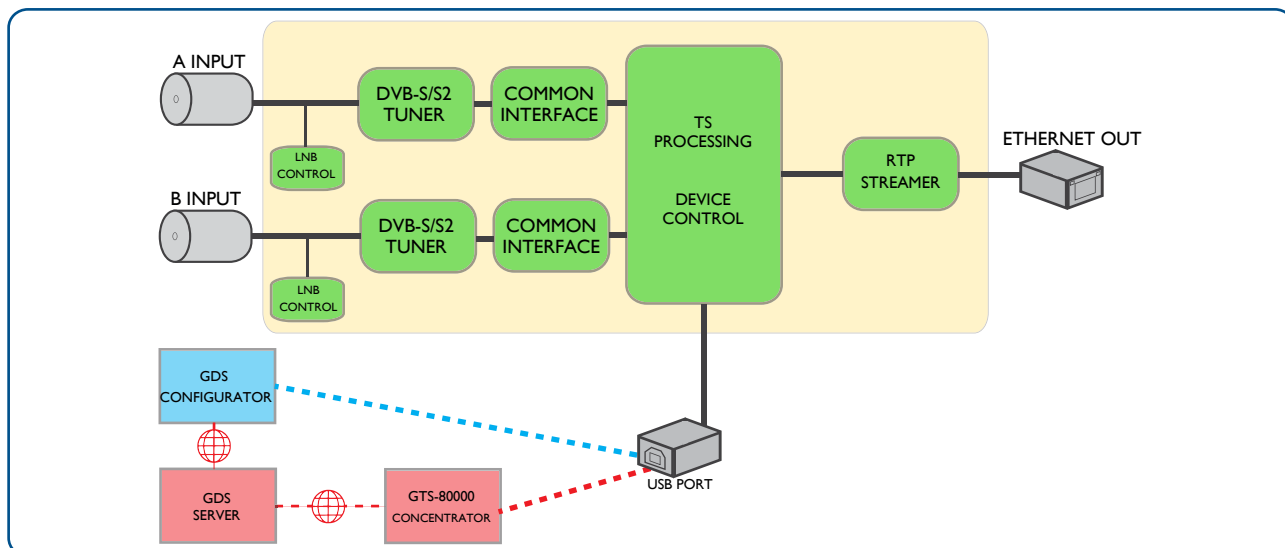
A INPUT

DVB-S/S2 TUNER

COMMON INTERFACE

LNB CONTROL

B INPUT

DVB-S/S2 TUNER

COMMON INTERFACE

LNB CONTROL

TS PROCESSING

DEVICE CONTROL

RTP STREAMER

ETHERNET OUT

GDS CONFIGURATOR

GDS SERVER

GTS-80000 CONCENTRATOR

USB PORT